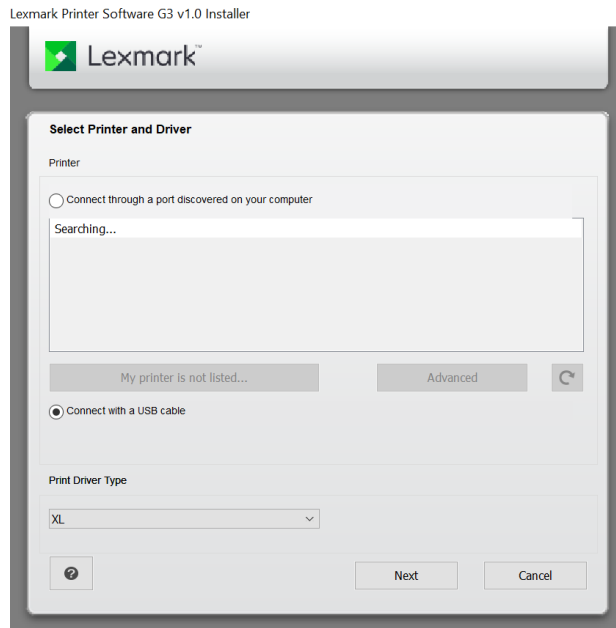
Lexmark Printer Software G3 v1.0 Installer

Lexmark

Select Printer and Driver

Printer

Connect through a port discovered on your computer

Searching...

My printer is not listed...

Advanced

Connect with a USB cable

Print Driver Type

XL

?

Next

Cancel